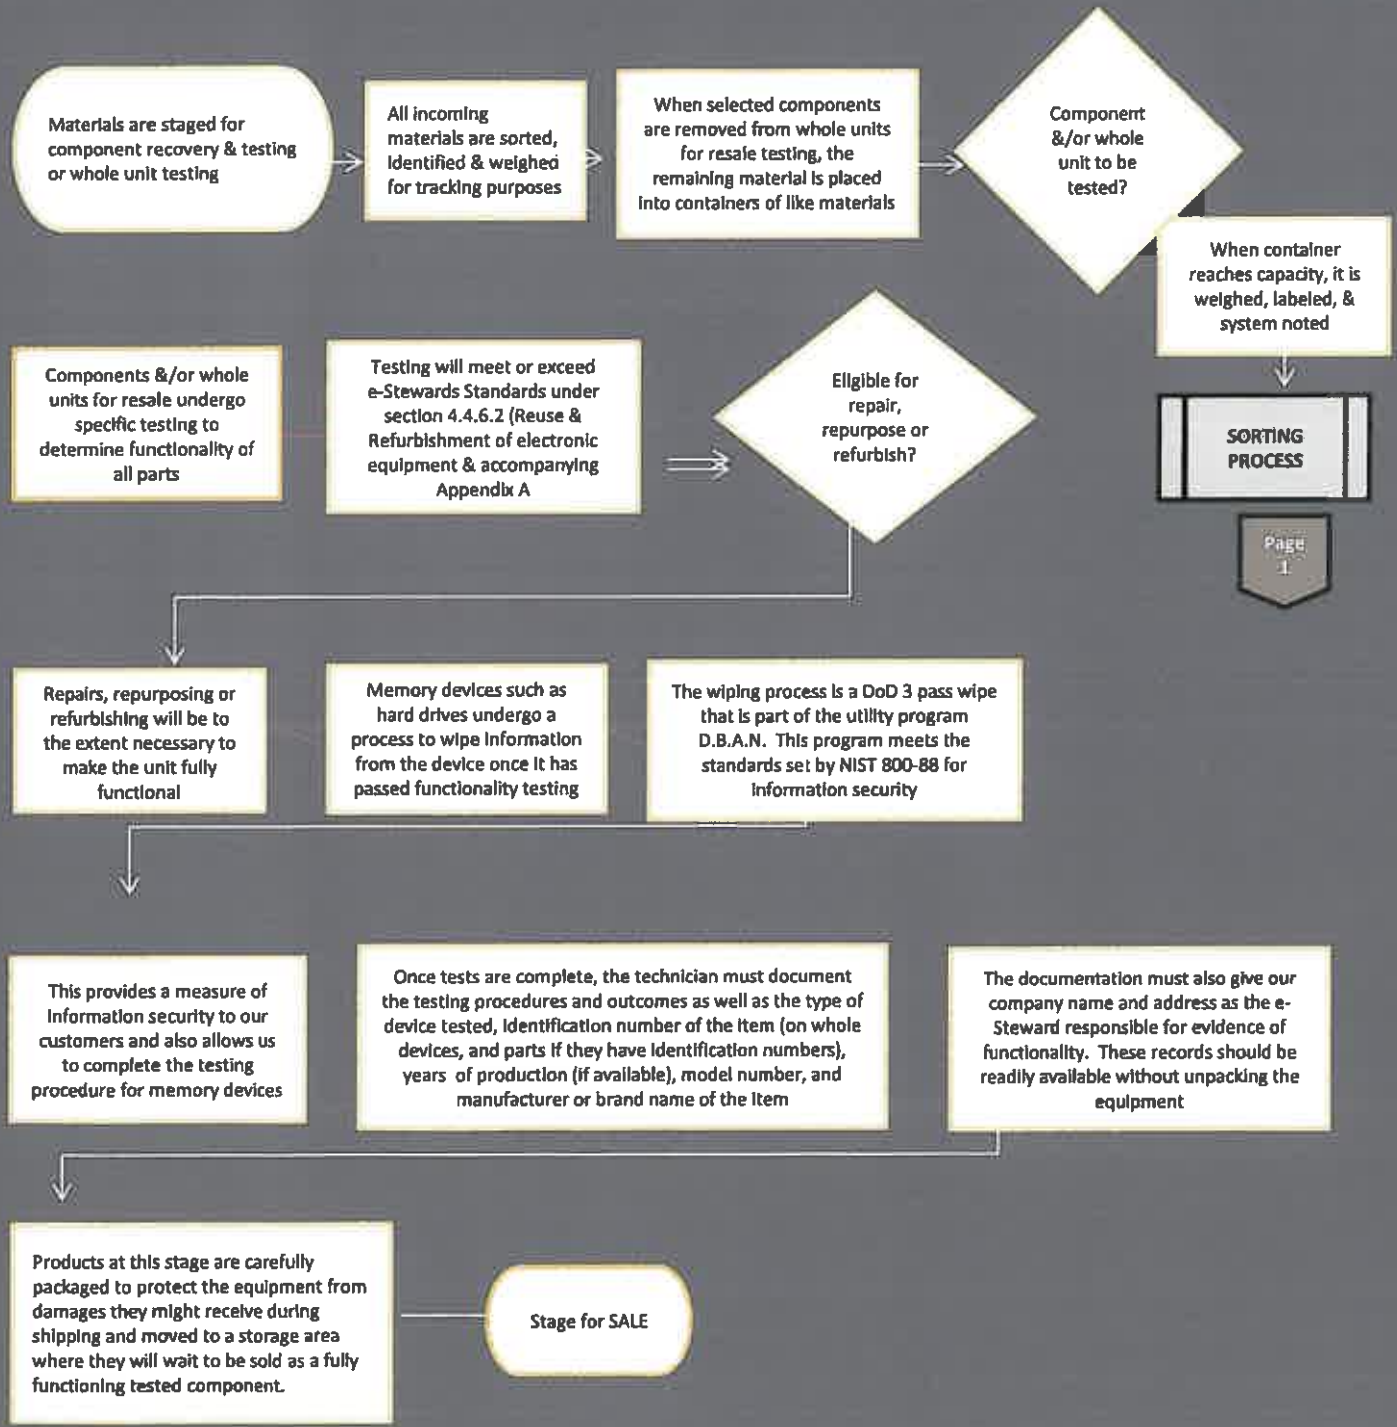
Materials are staged for component recovery & testing or whole unit testing

All incoming materials are sorted, identified & weighed for tracking purposes

When selected components are removed from whole units for resale testing, the remaining material is placed into containers of like materials

Component &/or whole unit to be tested?

When container reaches capacity, it is weighed, labeled, & system noted

SORTING PROCESS

Page 1

Components &/or whole units for resale undergo specific testing to determine functionality of all parts

Testing will meet or exceed e-Stewards Standards under section 4.4.6.2 (Reuse & Refurbishment of electronic equipment & accompanying Appendix A

Eligible for repair, repurpose or refurbish?

Repairs, repurposing or refurbishing will be to the extent necessary to make the unit fully functional

Memory devices such as hard drives undergo a process to wipe information from the device once it has passed functionality testing

The wiping process is a DoD 3 pass wipe that is part of the utility program D.B.A.N. This program meets the standards set by NIST 800-88 for information security

This provides a measure of information security to our customers and also allows us to complete the testing procedure for memory devices

Once tests are complete, the technician must document the testing procedures and outcomes as well as the type of device tested, identification number of the item (on whole devices, and parts if they have identification numbers), years of production (if available), model number, and manufacturer or brand name of the item

The documentation must also give our company name and address as the e-Steward responsible for evidence of functionality. These records should be readily available without unpacking the equipment

Products at this stage are carefully packaged to protect the equipment from damages they might receive during shipping and moved to a storage area where they will wait to be sold as a fully functioning tested component.

Stage for SALE